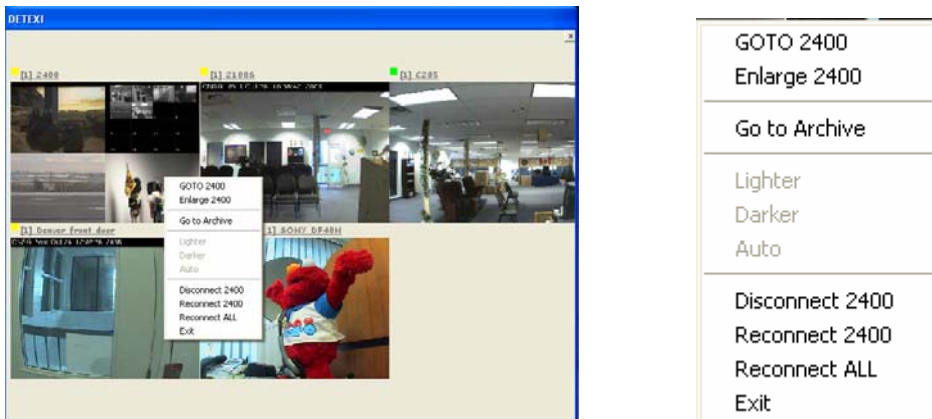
DETEXI

[1] 2400

[1] 21086

[1] C205

[1] Denver front door

[1] SONY DF40H

GOTO 2400
Enlarge 2400

Go to Archive

Lighter
Darker
Auto

Disconnect 2400
Reconnect 2400
Reconnect ALL
Exit

GOTO 2400
Enlarge 2400

Go to Archive

Lighter
Darker
Auto

Disconnect 2400
Reconnect 2400
Reconnect ALL
Exit